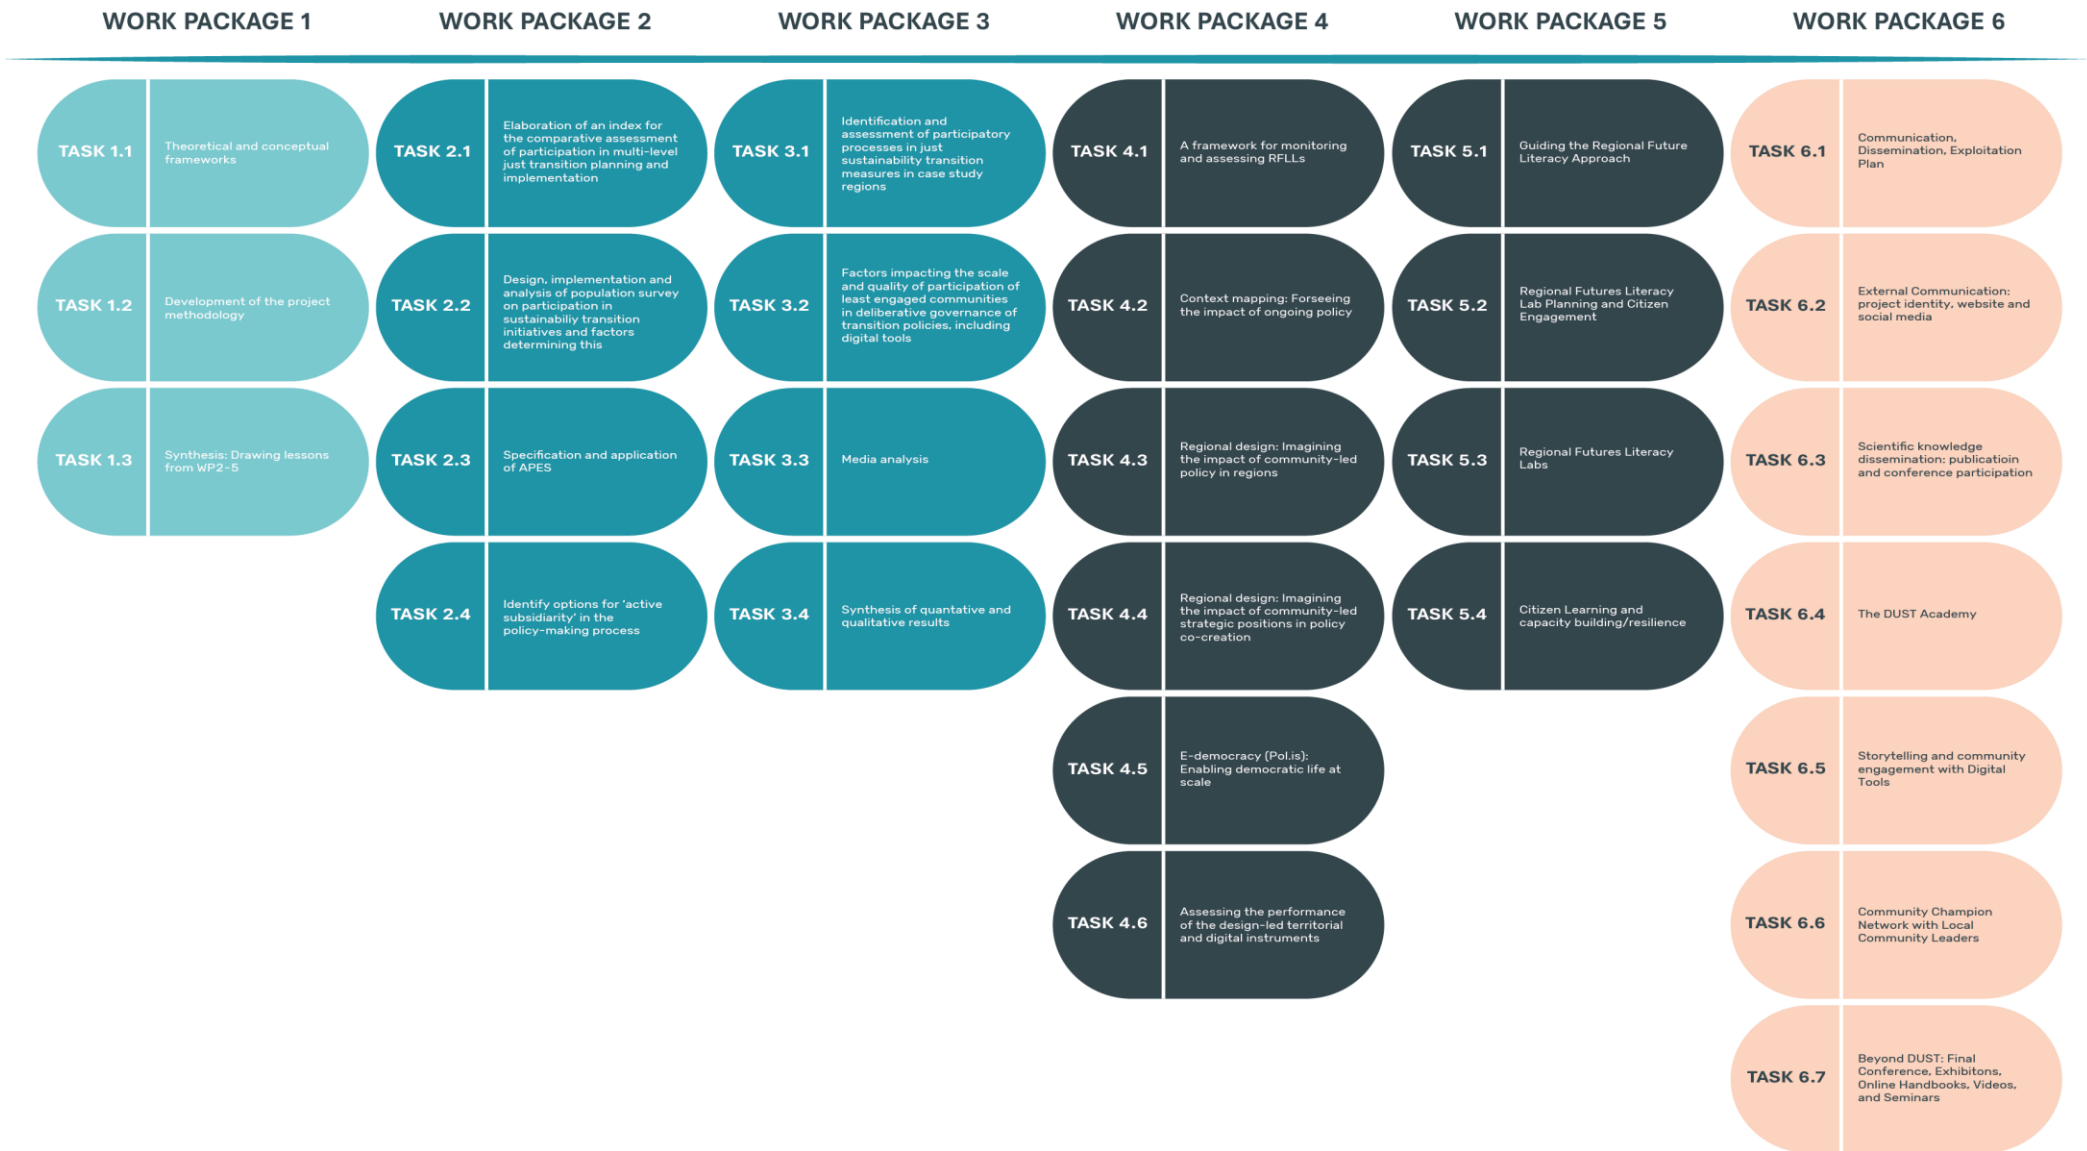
WORK PACKAGE 1

TASK 1.1 Theoretical and conceptual frameworks

TASK 1.2 Development of the project methodology

TASK 1.3 Synthesis: Drawing lessons from WP2-5

WORK PACKAGE 2

TASK 2.1 Elaboration of an index for the comparative assessment of participation in multi-level just transition planning and implementation

TASK 2.2 Design, implementation and analysis of population survey on participation in sustainabiliy transition initiatives and factors determining this

TASK 2.3 Specification and application of APES

TASK 2.4 Identify options for 'active subsidiarity' in the policy-making process

WORK PACKAGE 3

TASK 3.1 Identification and assessment of participatory processes in just sustainability transition measures in case study regions

TASK 3.2 Factors impacting the scale and quality of participation of least engaged communities in deliberative governance of transition policies, including digital tools

TASK 3.3 Media analysis

TASK 3.4 Synthesis of quantative and qualitative results

WORK PACKAGE 4

TASK 4.1 A framework for monitoring and assessing RFLLs

TASK 4.2 Context mapping: Forseeing the impact of ongoing policy

TASK 4.3 Regional design: Imagining the impact of community-led policy in regions

TASK 4.4 Regional design: Imagining the impact of community-led strategic positions in policy co-creation

TASK 4.5 E-democracy (Pol.is): Enabling democratic life at scale

TASK 4.6 Assessing the performance of the design-led territorial and digital instruments

WORK PACKAGE 5

TASK 5.1 Guiding the Regional Future Literacy Approach

TASK 5.2 Regional Futures Literacy Lab Planning and Citizen Engagement

TASK 5.3 Regional Futures Literacy Labs

TASK 5.4 Citizen Learning and capacity building/resilience

WORK PACKAGE 6

TASK 6.1 Communication, Dissemination, Exploitation Plan

TASK 6.2 External Communication: project identity, website and social media

TASK 6.3 Scientific knowledge dissemination: publicatioin and conference participation

TASK 6.4 The DUST Academy

TASK 6.5 Storytelling and community engagement with Digital Tools

TASK 6.6 Community Champion Network with Local Community Leaders

TASK 6.7 Beyond DUST: Final Conference, Exhibitons, Online Handbooks, Videos, and Seminars